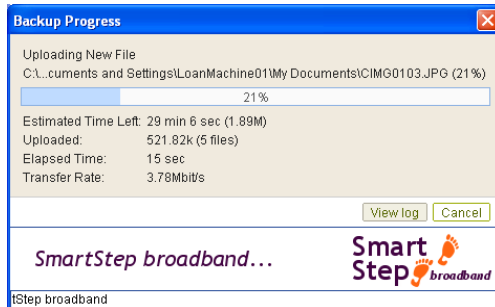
Backup Progress

Uploading New File
C:\...cuments and Settings\LoanMachine01\My Documents\CIMG0103.JPG (21%)

21%

Estimated Time Left: 29 min 6 sec (1.89M)
Uploaded: 521.82k (5 files)
Elapsed Time: 15 sec
Transfer Rate: 3.78Mbit/s

View log
Cancel

SmartStep broadband...

Smart Step broadband

tStep broadband